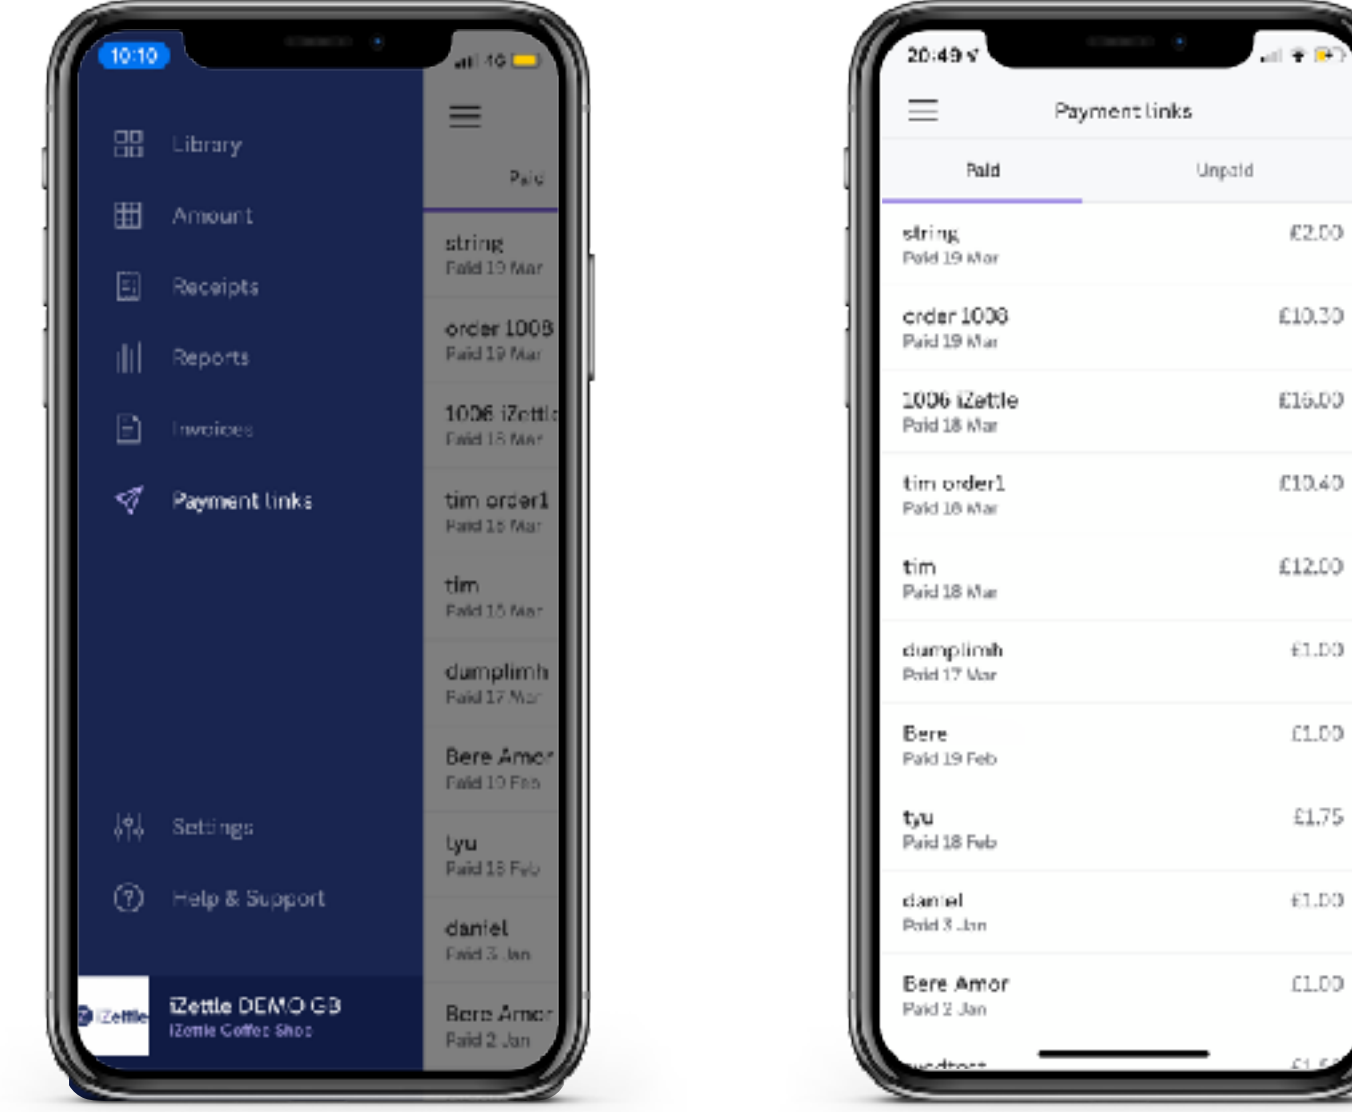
10:10

4G

Library

Amount

Receipts

Reports

Invoices

Payment links

Settings

Help & Support

iZettle

iZettle DEMO GB
iZettle Coffee Shop

Paid

string
Paid 19 Mar

order 1008
Paid 19 Mar

1006 iZettle
Paid 18 Mar

tim order1
Paid 18 Mar

tim
Paid 18 Mar

dumplimh
Paid 17 Mar

Bere Amor
Paid 19 Feb

tyu
Paid 18 Feb

daniel
Paid 3 Jan

Bere Amor
Paid 2 Jan

20:49

Payment links

Paid

Unpaid

| | |
|---|---|
| string<br>Paid 19 Mar | £2.00 |
| order 1008<br>Paid 19 Mar | £10.30 |
| 1006 iZettle<br>Paid 18 Mar | £16.00 |
| tim order1<br>Paid 18 Mar | £10.40 |
| tim<br>Paid 18 Mar | £12.00 |
| dumplimh<br>Paid 17 Mar | £1.00 |
| Bere<br>Paid 19 Feb | £1.00 |
| tyu<br>Paid 18 Feb | £1.75 |
| daniel<br>Paid 3 Jan | £1.00 |
| Bere Amor<br>Paid 2 Jan | £1.00 |
| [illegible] | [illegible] |